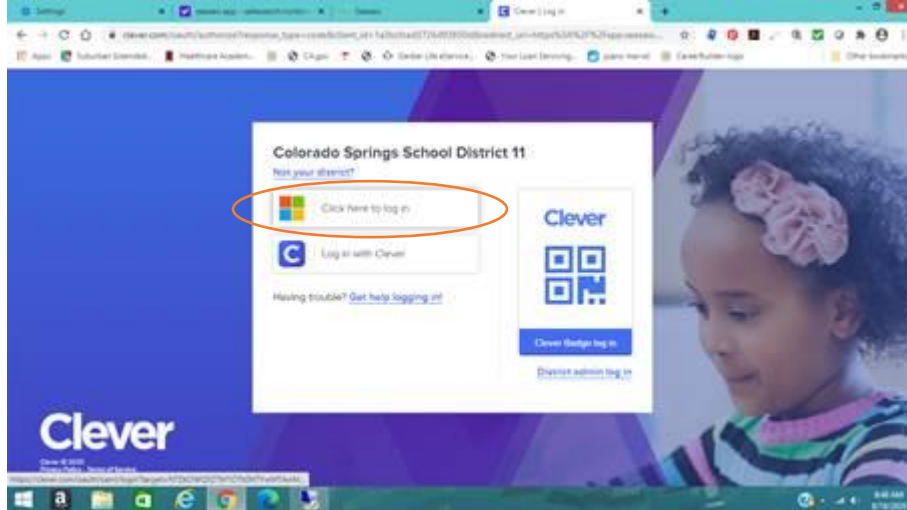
Settings | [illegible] | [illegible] | Clever | Log in

clever.com/oauth/authorize?response_type=code&client_id=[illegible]

Apps | Suburban Extended... | Healthcare Academ... | CA.gov | Gerber Life eService... | Your Loan Servicing... | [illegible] | CareerBuilder login | Other bookmarks

Colorado Springs School District 11

Not your district?

Click here to log in

Log in with Clever

Having trouble? Get help logging in!

Clever

Clever Badge log in

District admin log in

Clever

Clever © 2020
Privacy Policy · Terms of Service

https://clever.com/oauth/saml/login?target=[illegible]